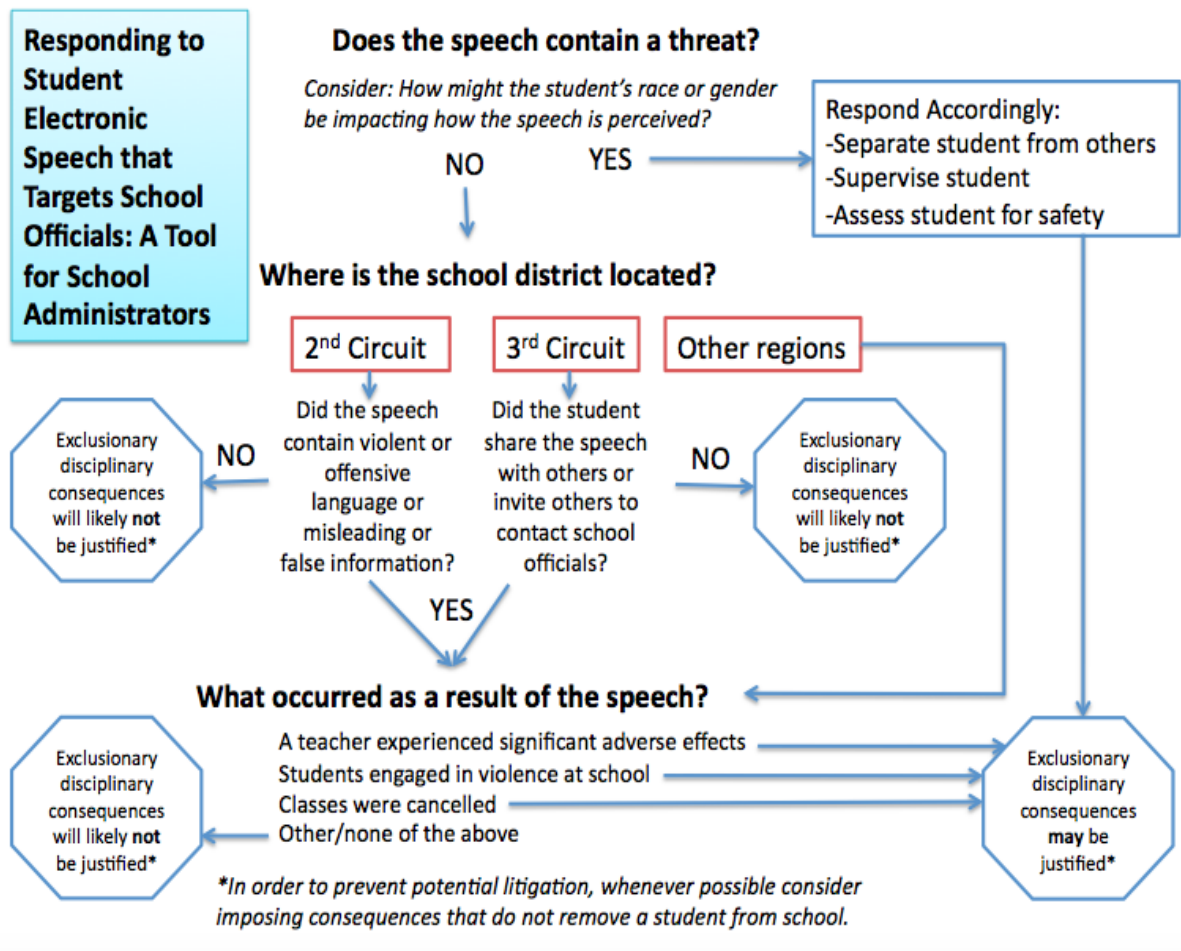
Responding to Student Electronic Speech that Targets School Officials: A Tool for School Administrators

Does the speech contain a threat?

*Consider: How might the student's race or gender be impacting how the speech is perceived?*

NO

YES

Respond Accordingly:
-Separate student from others
-Supervise student
-Assess student for safety

Where is the school district located?

2$^{nd}$ Circuit

3$^{rd}$ Circuit

Other regions

Did the speech contain violent or offensive language or misleading or false information?

Did the student share the speech with others or invite others to contact school officials?

NO

Exclusionary disciplinary consequences will likely **not** be justified*

NO

Exclusionary disciplinary consequences will likely **not** be justified*

YES

What occurred as a result of the speech?

A teacher experienced significant adverse effects
Students engaged in violence at school
Classes were cancelled
Other/none of the above

Exclusionary disciplinary consequences will likely **not** be justified*

Exclusionary disciplinary consequences **may** be justified*

*\*In order to prevent potential litigation, whenever possible consider imposing consequences that do not remove a student from school.*